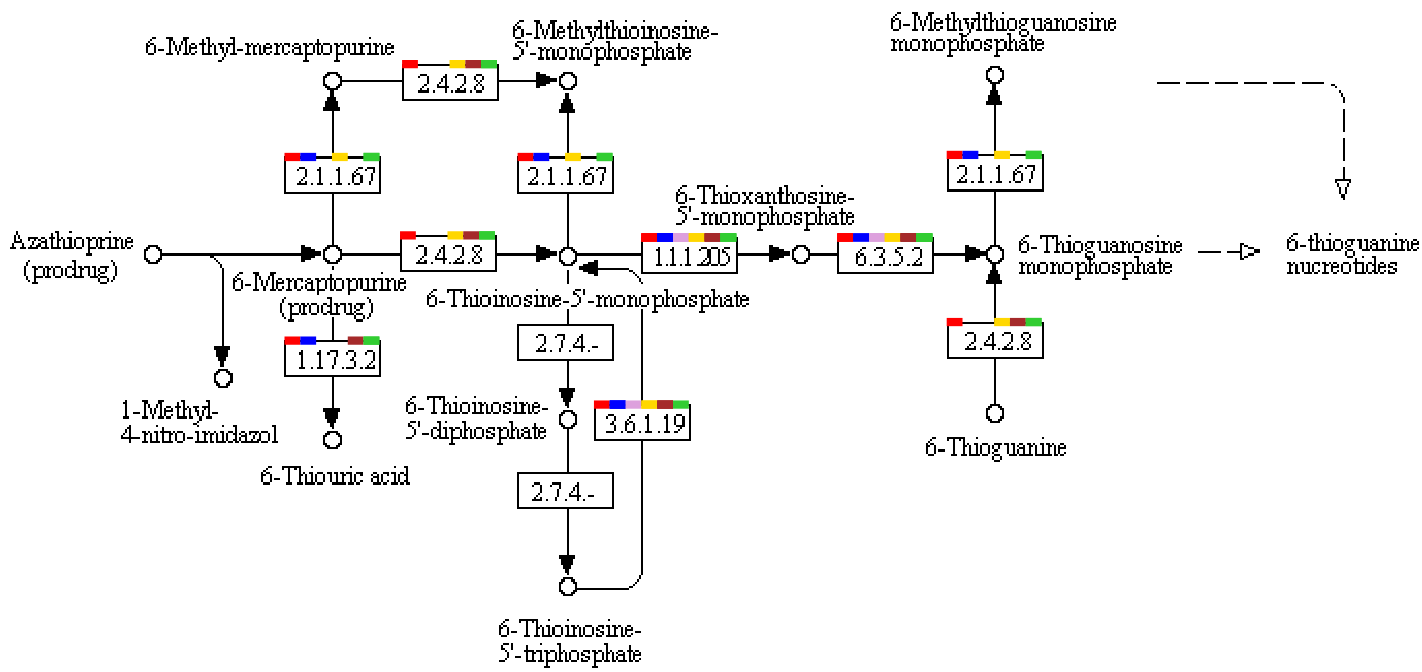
6-Methyl-mercaptopurine

2.4.2.8

6-Methylthioinosine-5'-monophosphate

6-Methylthioguanosine monophosphate

2.1.1.67

2.1.1.67

2.1.1.67

6-Thioxanthosine-5'-monophosphate

Azathioprine (prodrug)

2.4.2.8

1.1.1.205

6.3.5.2

6-Thioguanosine monophosphate

6-thioguanine nucreotides

6-Mercaptopurine (prodrug)

6-Thioinosine-5'-monophosphate

1.17.3.2

2.7.4.-

2.4.2.8

1-Methyl-4-nitro-imidazol

6-Thioinosine-5'-diphosphate

3.6.1.19

6-Thiouric acid

6-Thioguanine

2.7.4.-

6-Thioinosine-5'-triphosphate